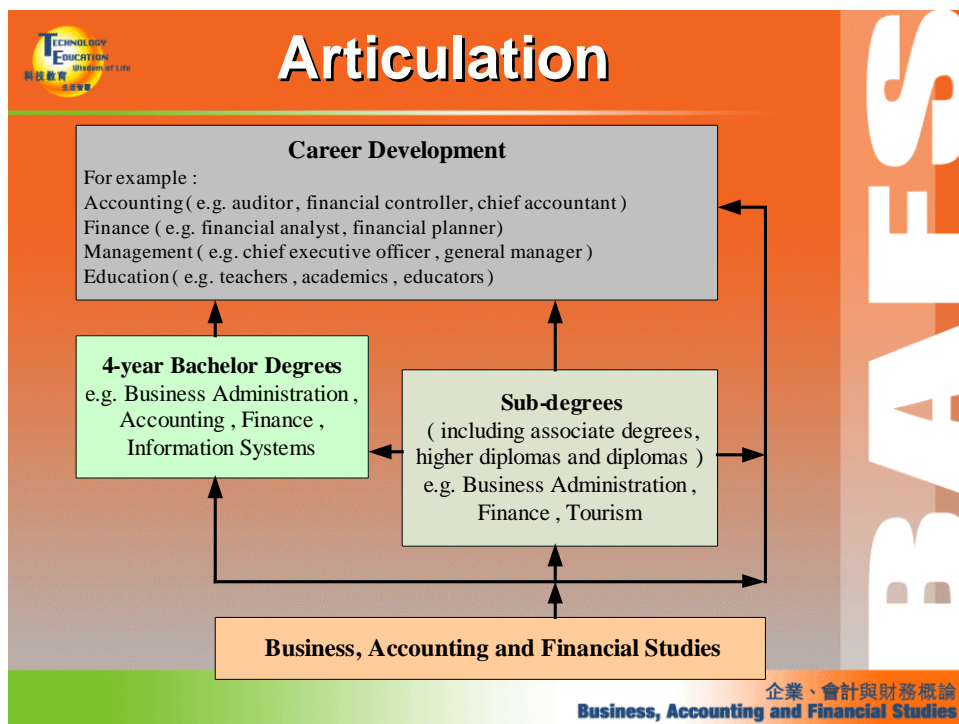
TECHNOLOGY EDUCATION Wisdom of Life
科技教育 生活智慧

Articulation

Career Development
For example :
Accounting ( e.g. auditor, financial controller, chief accountant )
Finance ( e.g. financial analyst, financial planner)
Management ( e.g. chief executive officer , general manager )
Education ( e.g. teachers , academics , educators )

4-year Bachelor Degrees
e.g. Business Administration , Accounting , Finance , Information Systems

Sub-degrees
( including associate degrees, higher diplomas and diplomas )
e.g. Business Administration , Finance , Tourism

Business, Accounting and Financial Studies

BAFS

企業、會計與財務概論
Business, Accounting and Financial Studies